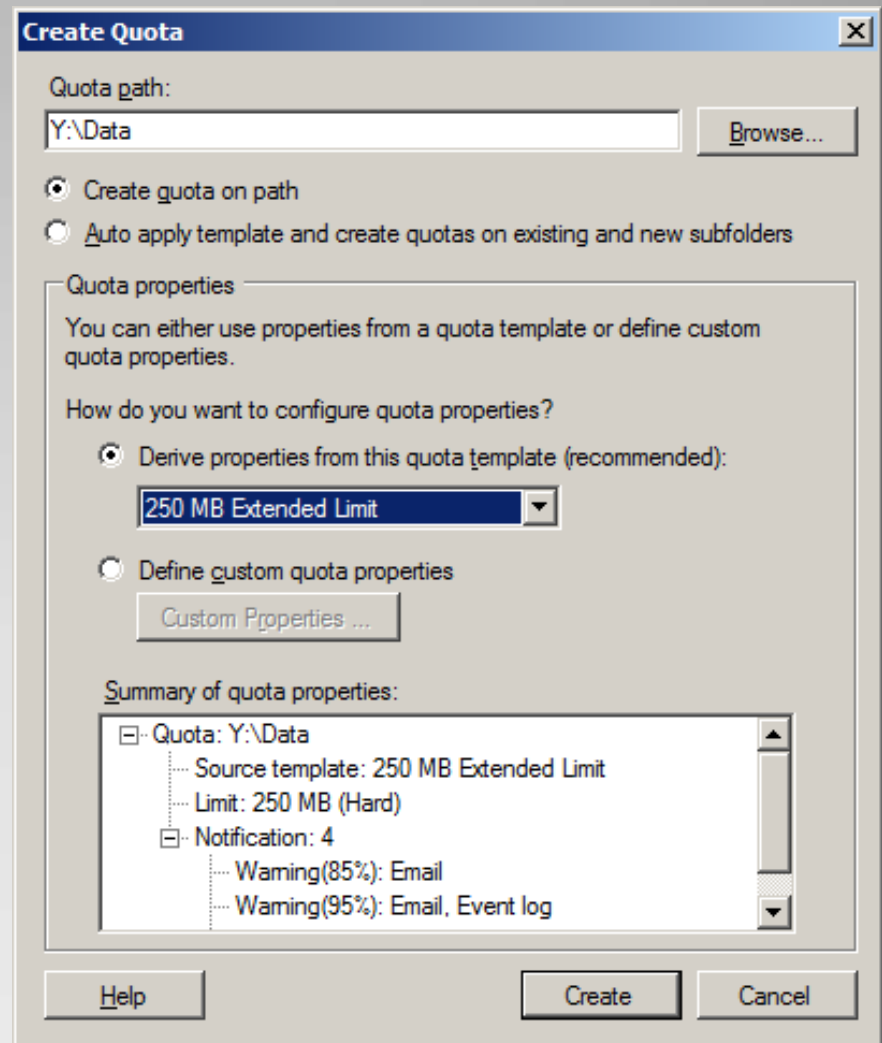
Create Quota

Quota path:

Y:\Data

Browse...

Create quota on path

Auto apply template and create quotas on existing and new subfolders

Quota properties

You can either use properties from a quota template or define custom quota properties.

How do you want to configure quota properties?

Derive properties from this quota template (recommended):

250 MB Extended Limit

Define custom quota properties

Custom Properties ...

Summary of quota properties:

Quota: Y:\Data
Source template: 250 MB Extended Limit
Limit: 250 MB (Hard)
Notification: 4
Warning(85%): Email
Warning(95%): Email, Event log

Help

Create

Cancel